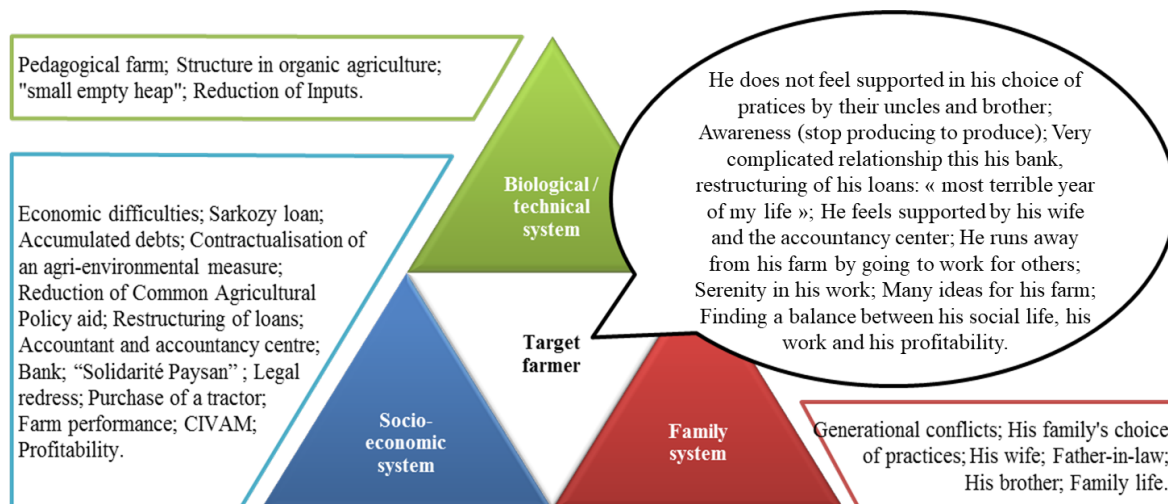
Pedagogical farm; Structure in organic agriculture; "small empty heap"; Reduction of Inputs.

He does not feel supported in his choice of pratices by their uncles and brother; Awareness (stop producing to produce); Very complicated relationship this his bank, restructuring of his loans: « most terrible year of my life »; He feels supported by his wife and the accountancy center; He runs away from his farm by going to work for others; Serenity in his work; Many ideas for his farm; Finding a balance between his social life, his work and his profitability.

Biological / technical system

Economic difficulties; Sarkozy loan; Accumulated debts; Contractualisation of an agri-environmental measure; Reduction of Common Agricultural Policy aid; Restructuring of loans; Accountant and accountancy centre; Bank; "Solidarité Paysan" ; Legal redress; Purchase of a tractor; Farm performance; CIVAM; Profitability.

Target farmer

Socio-economic system

Family system

Generational conflicts; His family's choice of practices; His wife; Father-in-law; His brother; Family life.